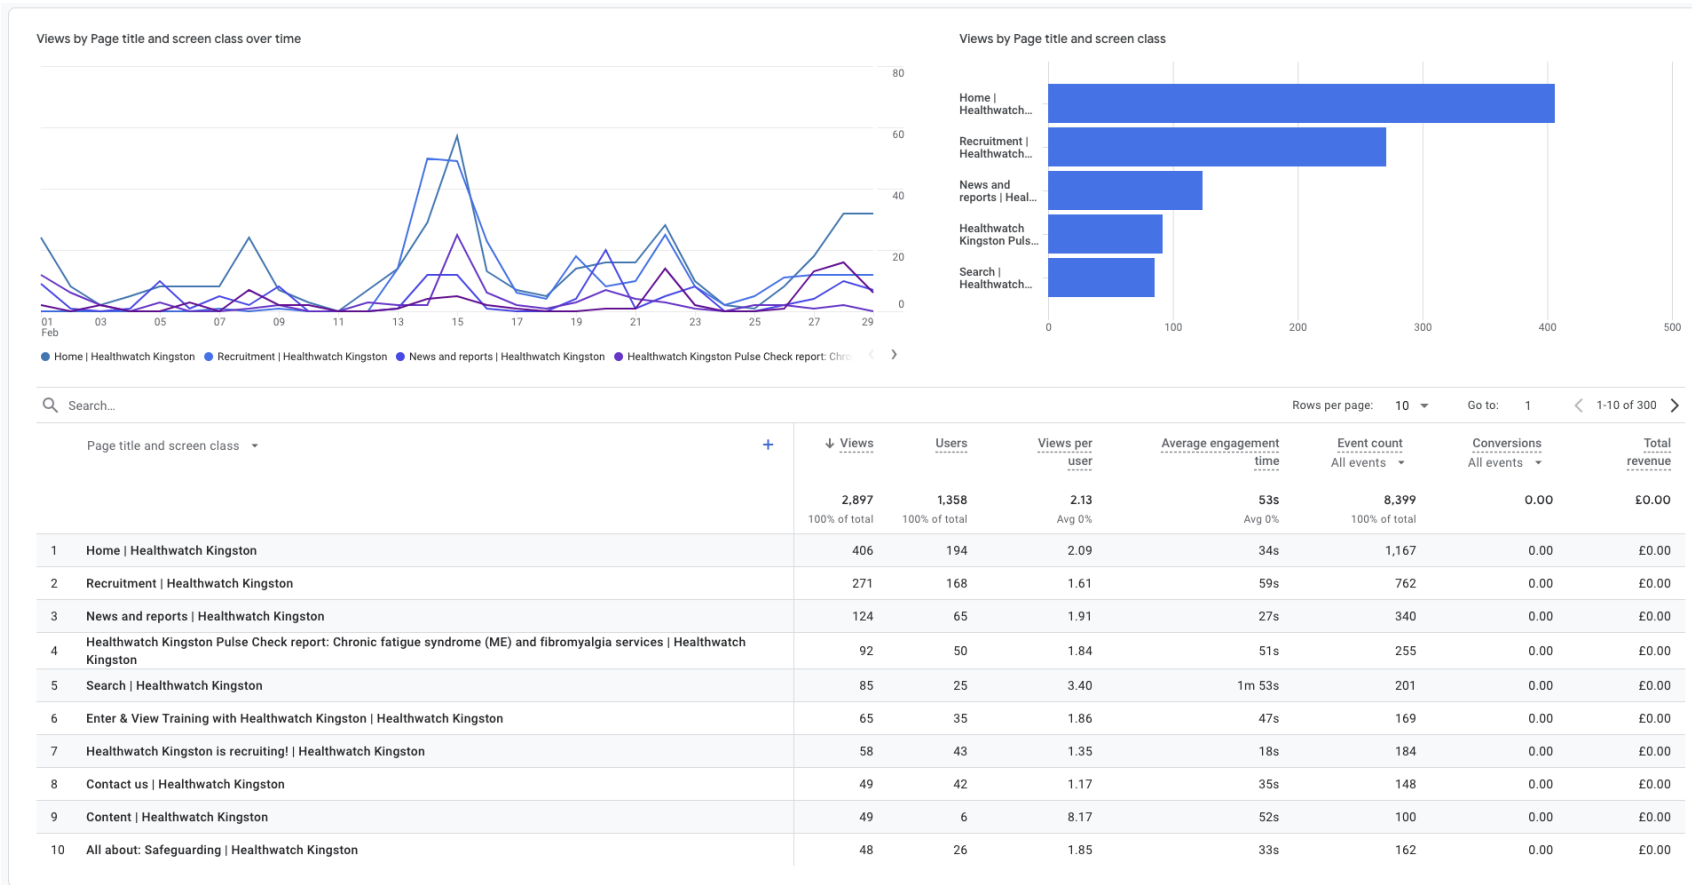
Views by Page title and screen class over time

80
60
40
20
0

01 Feb 03 05 07 09 11 13 15 17 19 21 23 25 27 29

Home | Healthwatch Kingston  Recruitment | Healthwatch Kingston  News and reports | Healthwatch Kingston  Healthwatch Kingston Pulse Check report: Chro

Views by Page title and screen class

Home | Healthwatch...
Recruitment | Healthwatch...
News and reports | Heal...
Healthwatch Kingston Puls...
Search | Healthwatch...

0 100 200 300 400 500

Search...

Rows per page: 10  Go to: 1  1-10 of 300

| | Page title and screen class | Views | Users | Views per user | Average engagement time | Event count All events | Conversions All events | Total revenue |
|---|---|---|---|---|---|---|---|---|
| | | 2,897 100% of total | 1,358 100% of total | 2.13 Avg 0% | 53s Avg 0% | 8,399 100% of total | 0.00 | £0.00 |
| 1 | Home \| Healthwatch Kingston | 406 | 194 | 2.09 | 34s | 1,167 | 0.00 | £0.00 |
| 2 | Recruitment \| Healthwatch Kingston | 271 | 168 | 1.61 | 59s | 762 | 0.00 | £0.00 |
| 3 | News and reports \| Healthwatch Kingston | 124 | 65 | 1.91 | 27s | 340 | 0.00 | £0.00 |
| 4 | Healthwatch Kingston Pulse Check report: Chronic fatigue syndrome (ME) and fibromyalgia services \| Healthwatch Kingston | 92 | 50 | 1.84 | 51s | 255 | 0.00 | £0.00 |
| 5 | Search \| Healthwatch Kingston | 85 | 25 | 3.40 | 1m 53s | 201 | 0.00 | £0.00 |
| 6 | Enter & View Training with Healthwatch Kingston \| Healthwatch Kingston | 65 | 35 | 1.86 | 47s | 169 | 0.00 | £0.00 |
| 7 | Healthwatch Kingston is recruiting! \| Healthwatch Kingston | 58 | 43 | 1.35 | 18s | 184 | 0.00 | £0.00 |
| 8 | Contact us \| Healthwatch Kingston | 49 | 42 | 1.17 | 35s | 148 | 0.00 | £0.00 |
| 9 | Content \| Healthwatch Kingston | 49 | 6 | 8.17 | 52s | 100 | 0.00 | £0.00 |
| 10 | All about: Safeguarding \| Healthwatch Kingston | 48 | 26 | 1.85 | 33s | 162 | 0.00 | £0.00 |